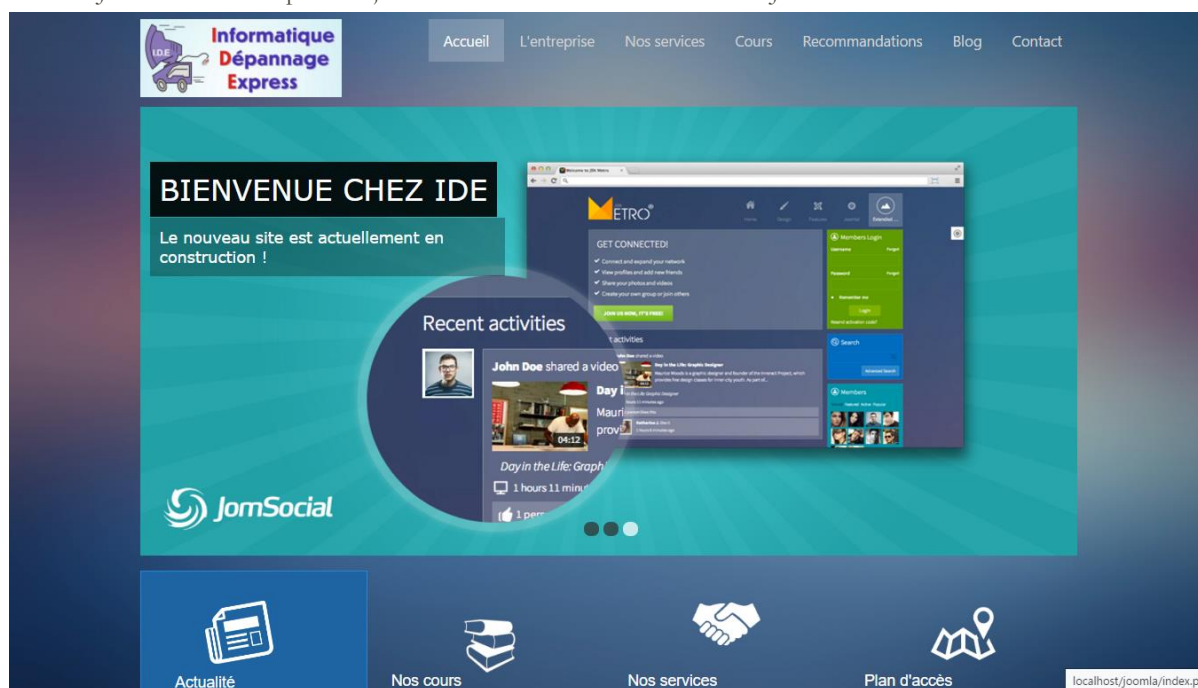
I.D.E

Informatique
Dépannage
Express

Accueil L'entreprise Nos services Cours Recommandations Blog Contact

BIENVENUE CHEZ IDE

Le nouveau site est actuellement en construction !

METRO

GET CONNECTED!

Connect and expand your network
View profiles and add new friends
Share your photos and videos
Create your own group or join others

JOIN US NOW, IT'S FREE!

Members Login

Search

Members

Recent activities

John Doe shared a video

Day I

Mauri

prov

04:12

Day in the Life: Graph

1 hours 11 minu

1 pers

JomSocial

Actualité

Nos cours

Nos services

Plan d'accès

localhost/joomla/index.p